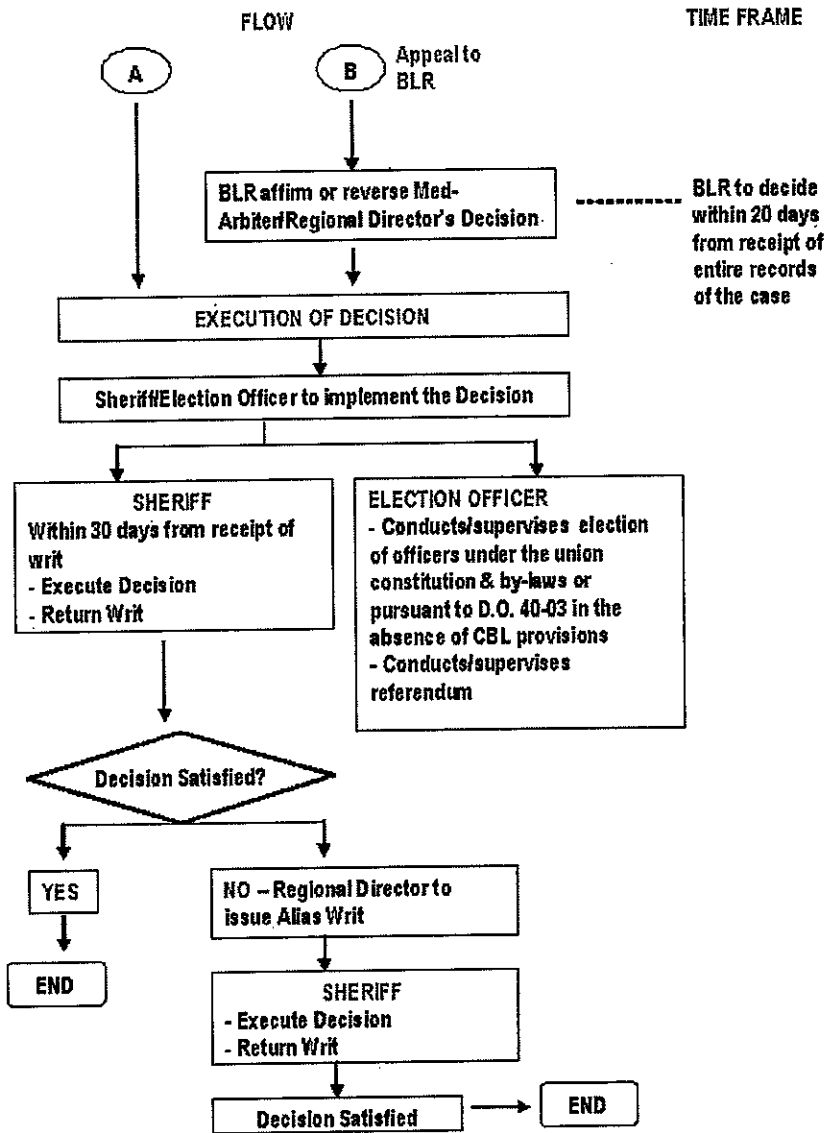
FLOW

TIME FRAME

A

B

Appeal to BLR

BLR affirm or reverse Med-Arbiter/Regional Director's Decision

BLR to decide within 20 days from receipt of entire records of the case

EXECUTION OF DECISION

Sheriff/Election Officer to implement the Decision

SHERIFF
Within 30 days from receipt of writ
- Execute Decision
- Return Writ

ELECTION OFFICER
- Conducts/supervises election of officers under the union constitution & by-laws or pursuant to D.O. 40-03 in the absence of CBL provisions
- Conducts/supervises referendum

Decision Satisfied?

YES

END

NO – Regional Director to issue Alias Writ

SHERIFF
- Execute Decision
- Return Writ

Decision Satisfied

END